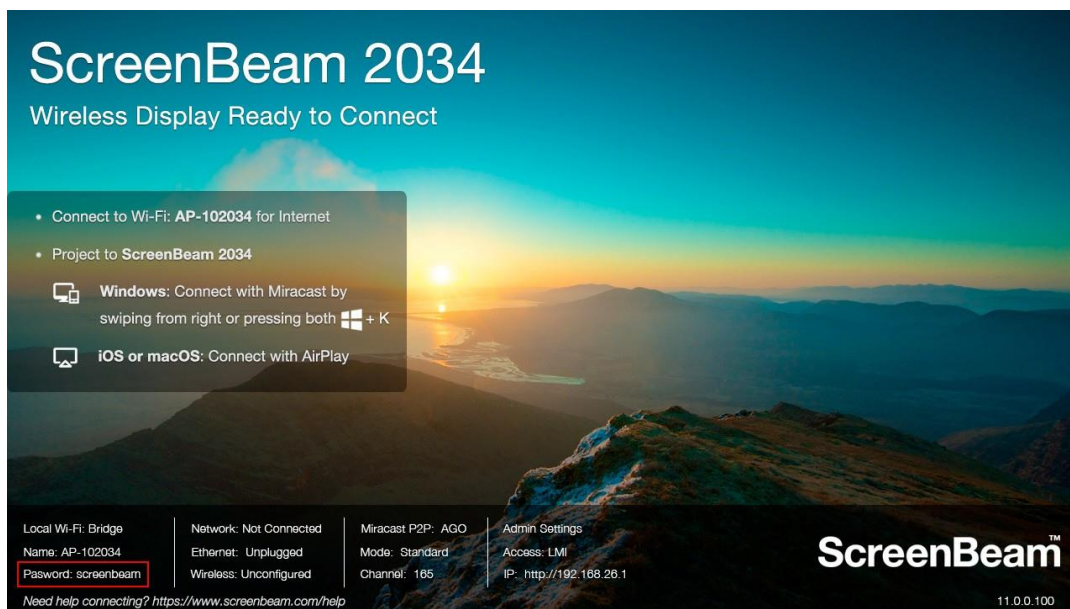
ScreenBeam 2034

Wireless Display Ready to Connect

- Connect to Wi-Fi: **AP-102034** for Internet
- Project to **ScreenBeam 2034**

**Windows**: Connect with Miracast by swiping from right or pressing both + K

**iOS or macOS**: Connect with AirPlay

Local Wi-Fi: Bridge
Name: AP-102034
Pasword: screenbeam

Network: Not Connected
Ethernet: Unplugged
Wireless: Unconfigured

Miracast P2P: AGO
Mode: Standard
Channel: 165

Admin Settings
Access: LMI
IP: http://192.168.26.1

ScreenBeam™

Need help connecting? https://www.screenbeam.com/help

11.0.0.100